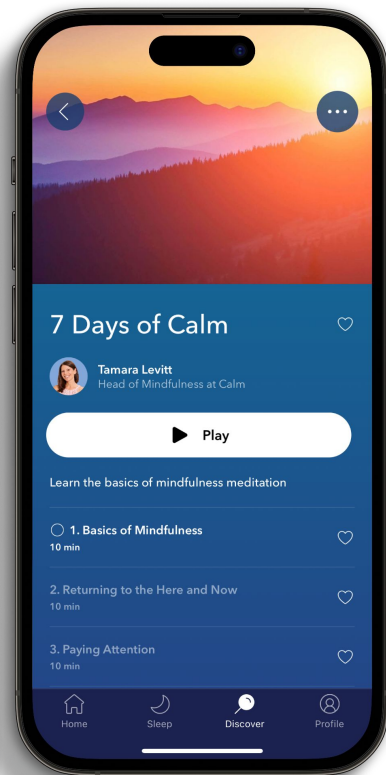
7 Days of Calm

Tamara Levitt
Head of Mindfulness at Calm

Play

Learn the basics of mindfulness meditation

1. Basics of Mindfulness
10 min

2. Returning to the Here and Now
10 min

3. Paying Attention
10 min

Home
Sleep
Discover
Profile